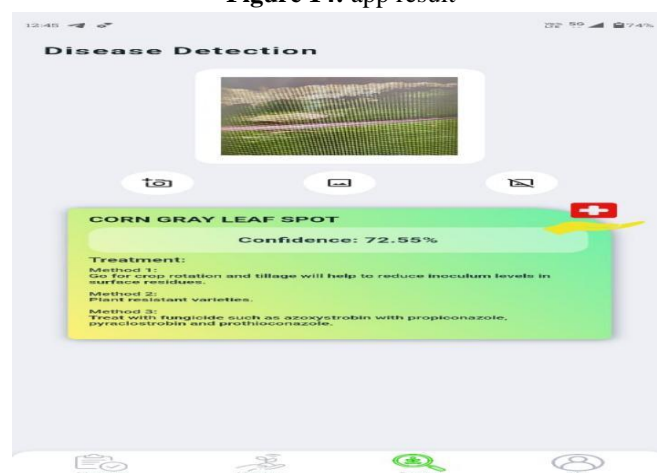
Figure 14. app result

12:45

74%

Disease Detection

CORN GRAY LEAF SPOT

Confidence: 72.55%

Treatment:

Method 1:
Go for crop rotation and tillage will help to reduce inoculum levels in surface residues.

Method 2:
Plant resistant varieties.

Method 3:
Treat with fungicide such as azoxystrobin with propiconazole, pyraclostrobin and prothioconazole.